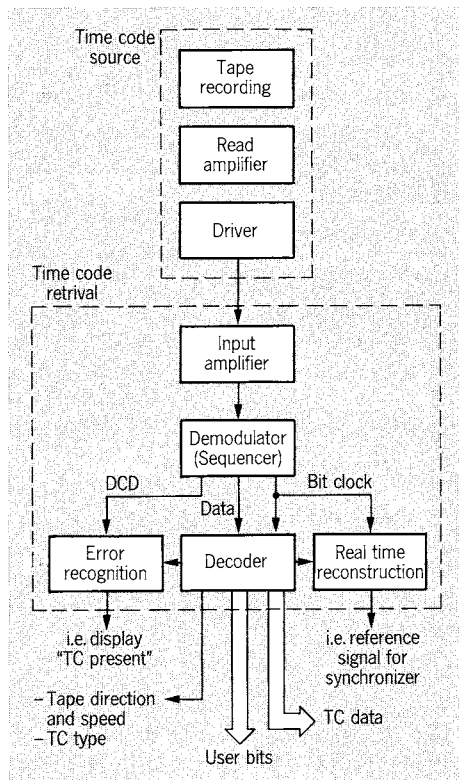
Time code source

Tape recording

Read amplifier

Driver

Time code retrival

Input amplifier

Demodulator (Sequencer)

DCD

Data

Bit clock

Error recognition

Decoder

Real time reconstruction

i.e. display "TC present"

i.e. reference signal for synchronizer

– Tape direction and speed
– TC type

TC data

User bits